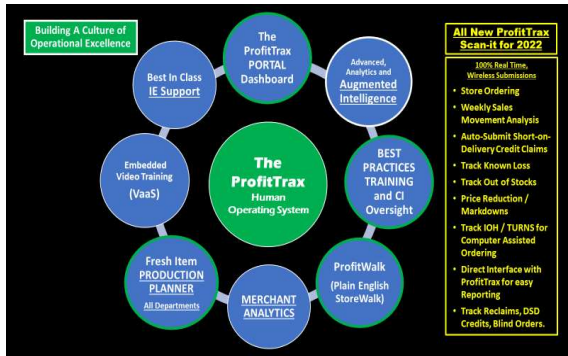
Building A Culture of Operational Excellence

The ProfitTrax PORTAL Dashboard

Advanced, Analytics and Augmented Intelligence

BEST PRACTICES TRAINING and CI Oversight

ProfitWalk (Plain English StoreWalk)

MERCHANT ANALYTICS

Fresh Item PRODUCTION PLANNER All Departments

Embedded Video Training (VaaS)

Best In Class IE Support

The ProfitTrax Human Operating System

All New ProfitTrax Scan-it for 2022

100% Real Time, Wireless Submissions

- Store Ordering
- Weekly Sales Movement Analysis
- Auto-Submit Short-on-Delivery Credit Claims
- Track Known Loss
- Track Out of Stocks
- Price Reduction / Markdowns
- Track IOH / TURNS for Computer Assisted Ordering
- Direct Interface with ProfitTrax for easy Reporting
- Track Reclaims, DSD Credits, Blind Orders.